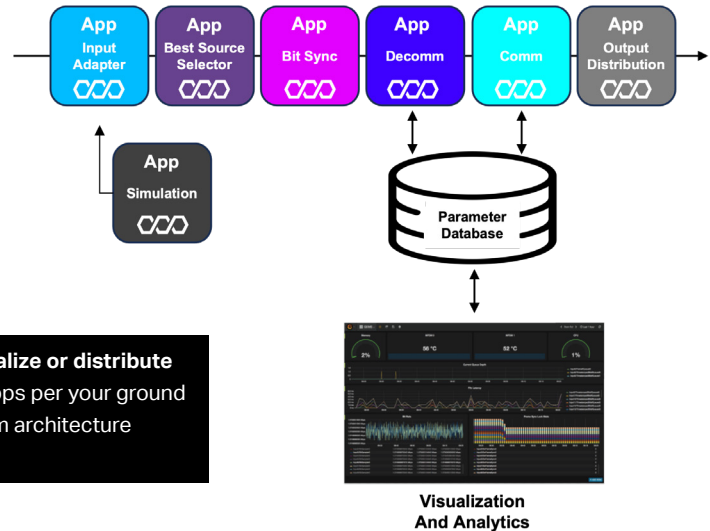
App
Input Adapter

App
Best Source Selector

App
Bit Sync

App
Decomm

App
Comm

App
Output Distribution

App
Simulation

Parameter Database

alize or distribute
pps per your ground
m architecture

56 °C
53 °C
2%
1%

Visualization
And Analytics